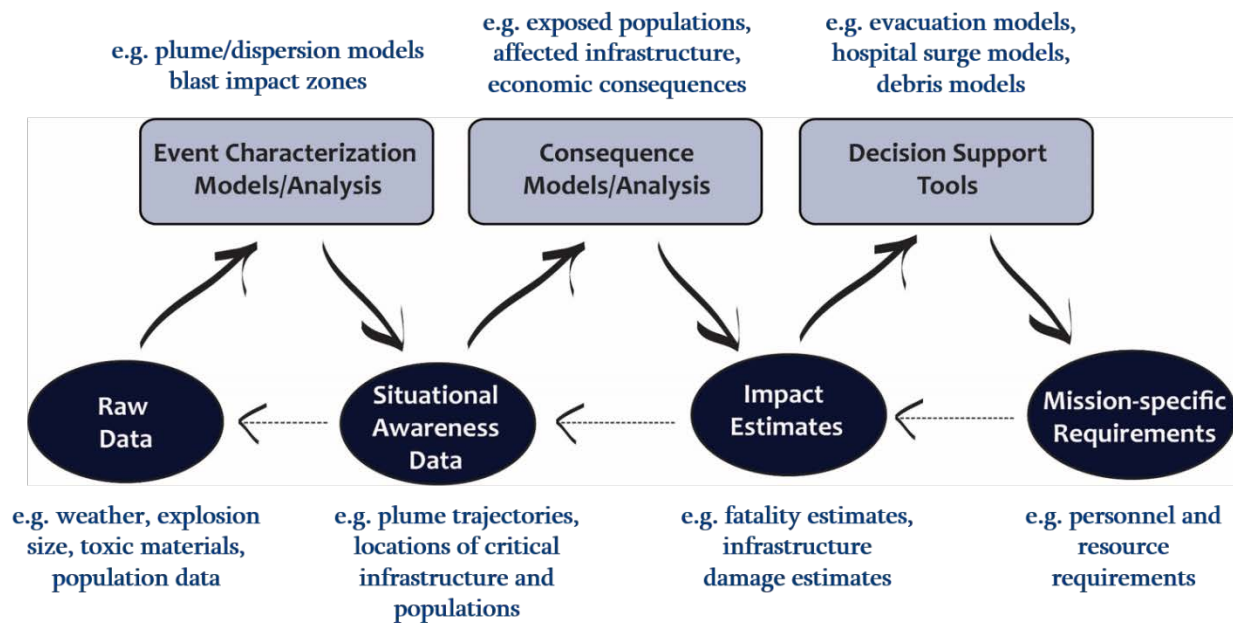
e.g. plume/dispersion models blast impact zones

e.g. exposed populations, affected infrastructure, economic consequences

e.g. evacuation models, hospital surge models, debris models

Event Characterization Models/Analysis

Consequence Models/Analysis

Decision Support Tools

Raw Data

Situational Awareness Data

Impact Estimates

Mission-specific Requirements

e.g. weather, explosion size, toxic materials, population data

e.g. plume trajectories, locations of critical infrastructure and populations

e.g. fatality estimates, infrastructure damage estimates

e.g. personnel and resource requirements